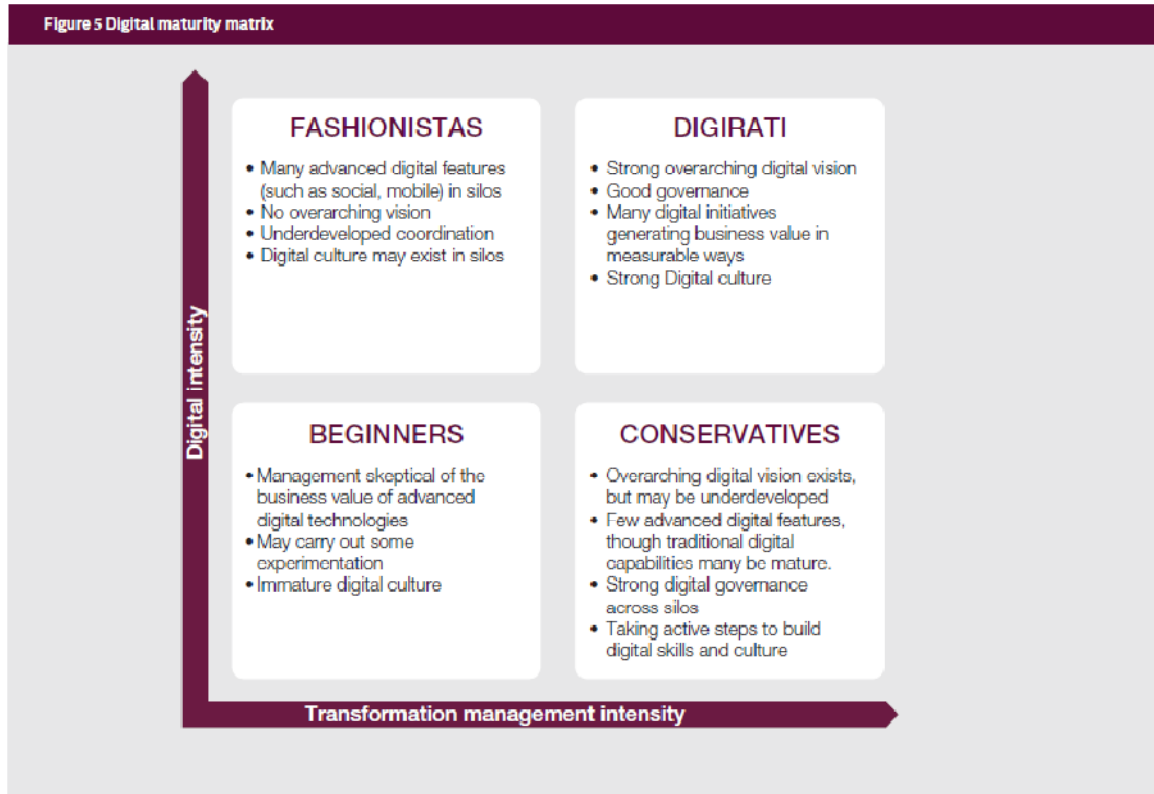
Figure 5 Digital maturity matrix

Digital intensity

FASHIONISTAS

- Many advanced digital features (such as social, mobile) in silos
- No overarching vision
- Underdeveloped coordination
- Digital culture may exist in silos

DIGIRATI

- Strong overarching digital vision
- Good governance
- Many digital initiatives generating business value in measurable ways
- Strong Digital culture

BEGINNERS

- Management skeptical of the business value of advanced digital technologies
- May carry out some experimentation
- Immature digital culture

CONSERVATIVES

- Overarching digital vision exists, but may be underdeveloped
- Few advanced digital features, though traditional digital capabilities many be mature.
- Strong digital governance across silos
- Taking active steps to build digital skills and culture

Transformation management intensity